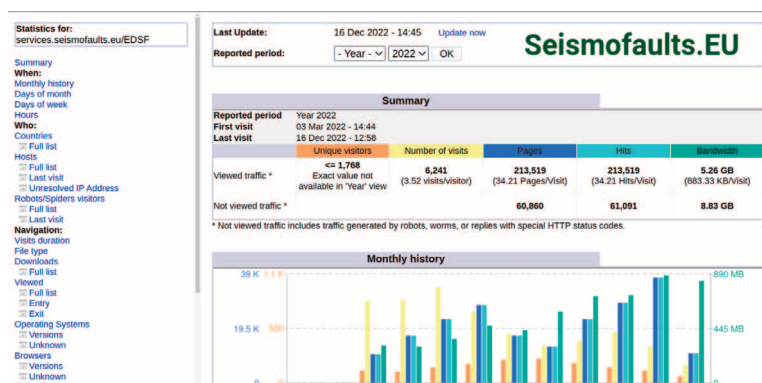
Statistics for:
services.seismofaults.eu/EDSF

Summary
When:
Monthly history
Days of month
Days of week
Hours
Who:
Countries
Full list
Hosts
Full list
Last visit
Unresolved IP Address
Robots/Spiders visitors
Full list
Last visit
Navigation:
Visits duration
File type
Downloads
Full list
Viewed
Full list
Entry
Exit
Operating Systems
Versions
Unknown
Browsers
Versions
Unknown

Last Update: 16 Dec 2022 - 14:45 Update now
Reported period: - Year - 2022 OK

Seismofaults.EU

Summary

Reported period Year 2022
First visit 03 Mar 2022 - 14:44
Last visit 16 Dec 2022 - 12:58

| | Unique visitors | Number of visits | Pages | Hits | Bandwidth |
|---|---|---|---|---|---|
| Viewed traffic * | <= 1,768 Exact value not available in 'Year' view | 6,241 (3.52 visits/visitor) | 213,519 (34.21 Pages/Visit) | 213,519 (34.21 Hits/Visit) | 5.26 GB (883.33 KB/Visit) |
| Not viewed traffic * | | | 60,860 | 61,091 | 8.83 GB |

* Not viewed traffic includes traffic generated by robots, worms, or replies with special HTTP status codes.

Monthly history

39 K 1.1 K 890 MB
19.5 K 550 445 MB
0 0 0